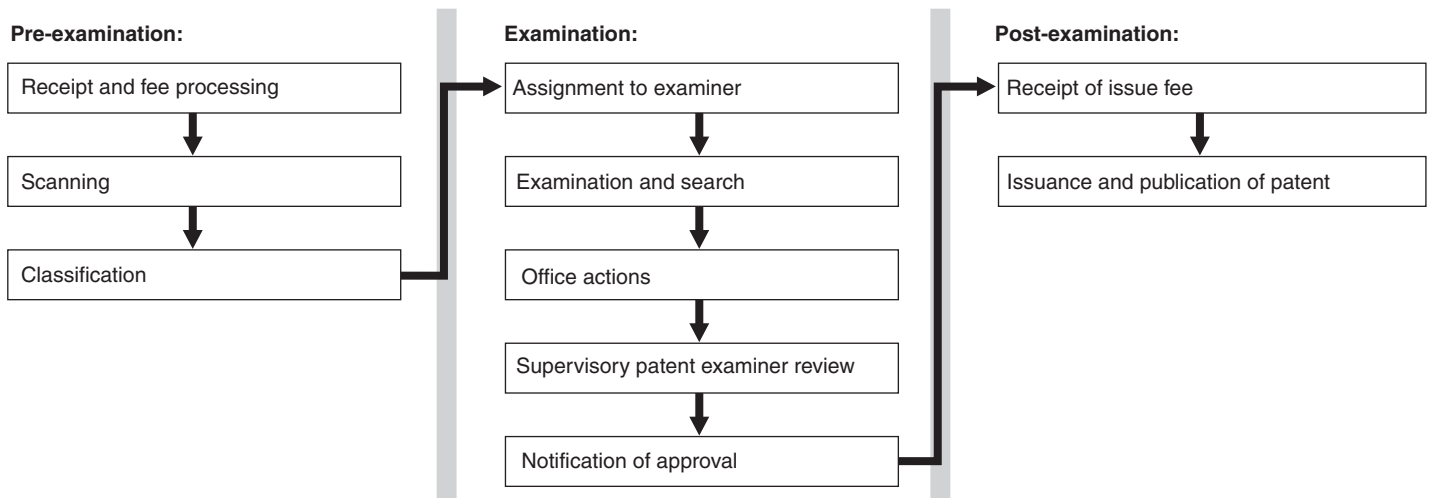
Pre-examination:

Receipt and fee processing

Scanning

Classification

Examination:

Assignment to examiner

Examination and search

Office actions

Supervisory patent examiner review

Notification of approval

Post-examination:

Receipt of issue fee

Issuance and publication of patent